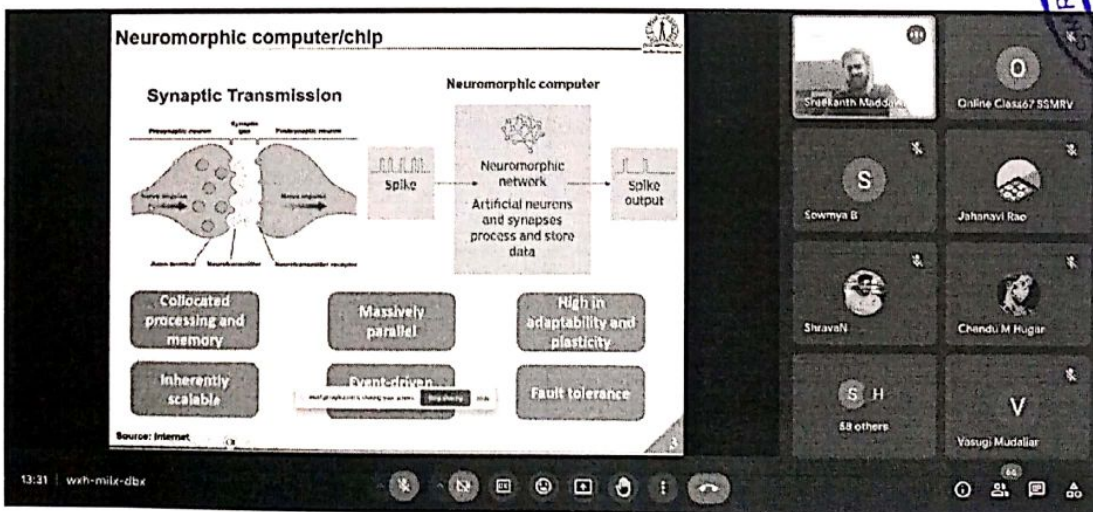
Neuromorphic computer/chip

Synaptic Transmission

Presynaptic neuron | Synaptic gap | Postsynaptic neuron

Nerve impulse

Nerve impulse

Axon terminal | Neurotransmitter | Neurotransmitter receptor

Neuromorphic computer

Spike

Neuromorphic network

Artificial neurons and synapses process and store data

Spike output

Collocated processing and memory

Massively parallel

High in adaptability and plasticity

Inherently scalable

Event-driven

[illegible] Stop sharing Hide

Fault tolerance

Source: Internet

3

Sreekanth Maddu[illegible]

O

Online Class67 SSMRV

S

Sowmya B

Jahanavi Rao

ShravaN

Chendu M Hugar

S H

58 others

V

Vasugi Mudaliar

13:31 | wxh-milz-dbx

66